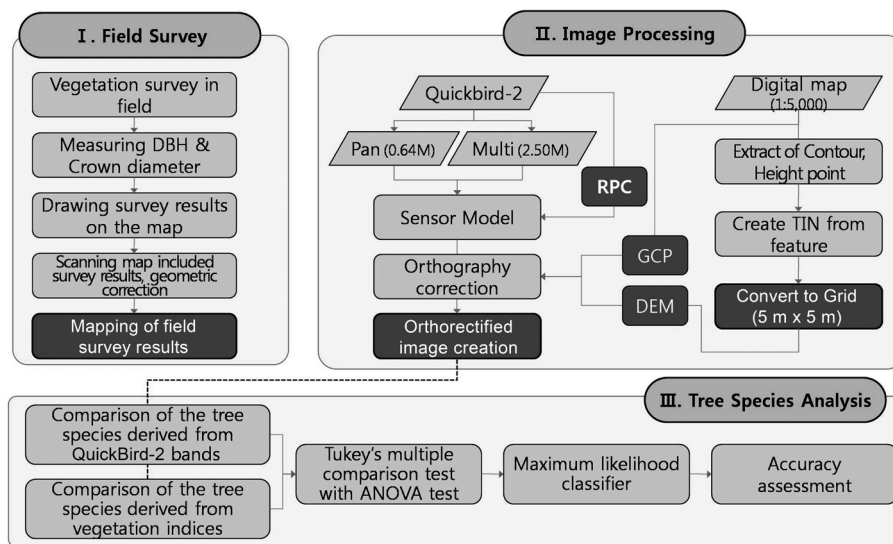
Ⅰ. Field Survey

Vegetation survey in field

Measuring DBH & Crown diameter

Drawing survey results on the map

Scanning map included survey results, geometric correction

Mapping of field survey results

Ⅱ. Image Processing

Quickbird-2

Pan (0.64M)

Multi (2.50M)

RPC

Sensor Model

Orthography correction

Orthorectified image creation

GCP

DEM

Digital map (1:5,000)

Extract of Contour, Height point

Create TIN from feature

Convert to Grid (5 m x 5 m)

Ⅲ. Tree Species Analysis

Comparison of the tree species derived from QuickBird-2 bands

Comparison of the tree species derived from vegetation indices

Tukey's multiple comparison test with ANOVA test

Maximum likelihood classifier

Accuracy assessment